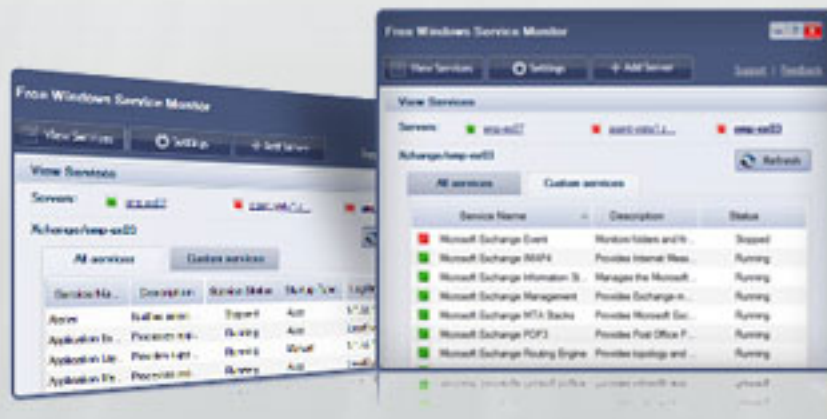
Free Windows Service Monitor

View Services
Settings
Add Server

View Services

Servers:
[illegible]
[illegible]

Xchange/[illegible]

All services
Custom services

| Service Na... | Description | Service Status | Startup Type | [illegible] |
|---|---|---|---|---|
| Alerter | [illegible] | Stopped | Auto | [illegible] |
| Application Ex... | Processes app... | Running | Auto | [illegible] |
| Application Lay... | Provides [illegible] | Running | Manual | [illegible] |
| Application Ma... | Processes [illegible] | Running | Auto | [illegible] |

Free Windows Service Monitor

View Services
Settings
Add Server
Support | Feedback

View Services

Servers:
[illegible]
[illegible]
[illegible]

Xchange/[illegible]

Refresh

All services
Custom services

| Service Name | Description | Status |
|---|---|---|
| Microsoft Exchange Event | Monitors folders and fi... | Stopped |
| Microsoft Exchange IMAP4 | Provides Internet Mess... | Running |
| Microsoft Exchange Information St... | Manages the Microsoft... | Running |
| Microsoft Exchange Management | Provides Exchange m... | Running |
| Microsoft Exchange MTA Stacks | Provides Microsoft Exc... | Running |
| Microsoft Exchange POP3 | Provides Post Office P... | Running |
| Microsoft Exchange Routing Engine | Provides topology and ... | Running |